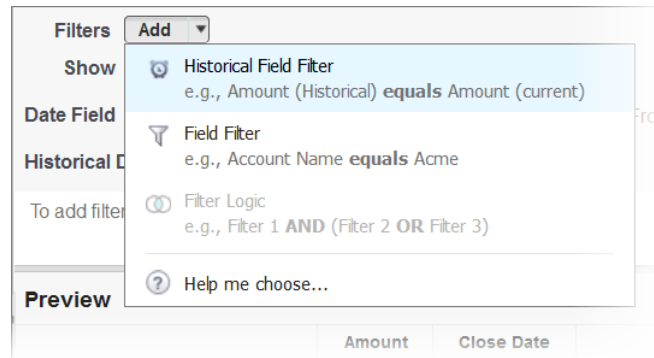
Filters Add

Show

Date Field

Historical D

To add filter

Historical Field Filter
e.g., Amount (Historical) **equals** Amount (current)

Field Filter
e.g., Account Name **equals** Acme

Filter Logic
e.g., Filter 1 **AND** (Filter 2 **OR** Filter 3)

Help me choose...

Fro

Preview

Amount Close Date